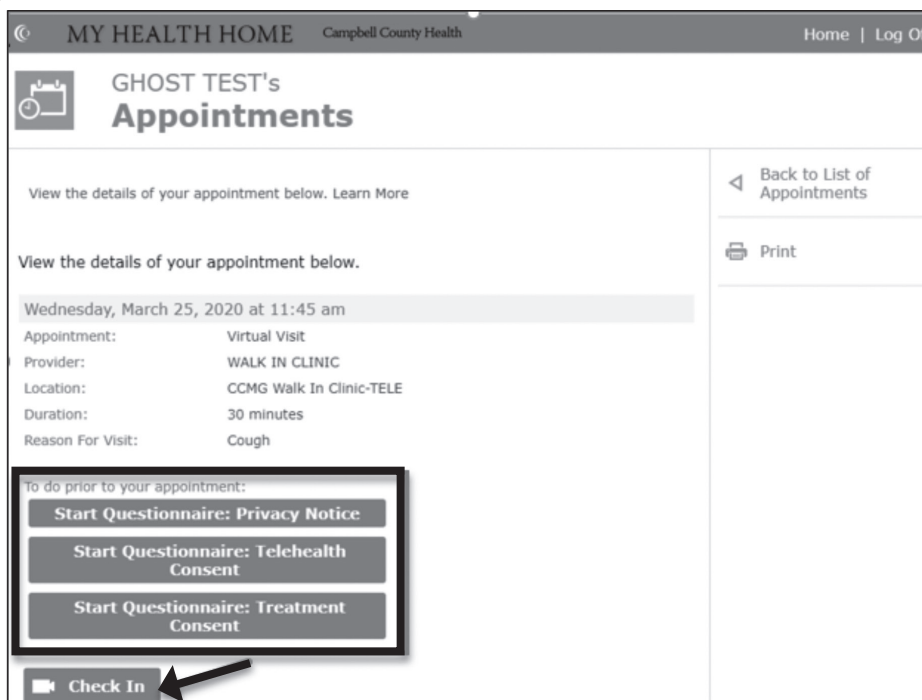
MY HEALTH HOME Campbell County Health

Home | Log O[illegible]

GHOST TEST's
Appointments

View the details of your appointment below. Learn More

Back to List of Appointments

Print

View the details of your appointment below.

Wednesday, March 25, 2020 at 11:45 am

| | |
|---|---|
| Appointment: | Virtual Visit |
| Provider: | WALK IN CLINIC |
| Location: | CCMG Walk In Clinic-TELE |
| Duration: | 30 minutes |
| Reason For Visit: | Cough |

To do prior to your appointment:

Start Questionnaire: Privacy Notice

Start Questionnaire: Telehealth Consent

Start Questionnaire: Treatment Consent

Check In